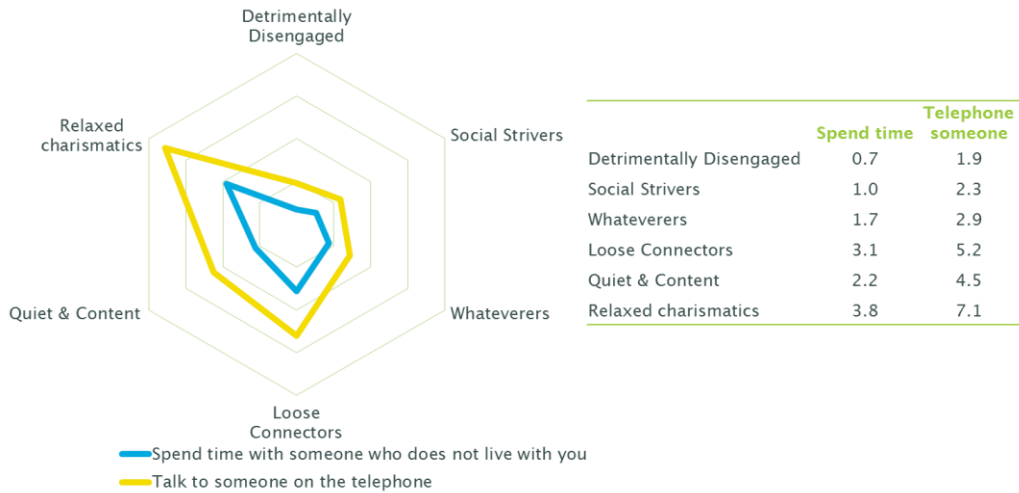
Detrimentally Disengaged

Social Strivers

Whateverers

Loose Connectors

Quiet & Content

Relaxed charismatics

Spend time with someone who does not live with you

Talk to someone on the telephone

| | Spend time | Telephone someone |
|---|---|---|
| Detrimentally Disengaged | 0.7 | 1.9 |
| Social Strivers | 1.0 | 2.3 |
| Whateverers | 1.7 | 2.9 |
| Loose Connectors | 3.1 | 5.2 |
| Quiet & Content | 2.2 | 4.5 |
| Relaxed charismatics | 3.8 | 7.1 |